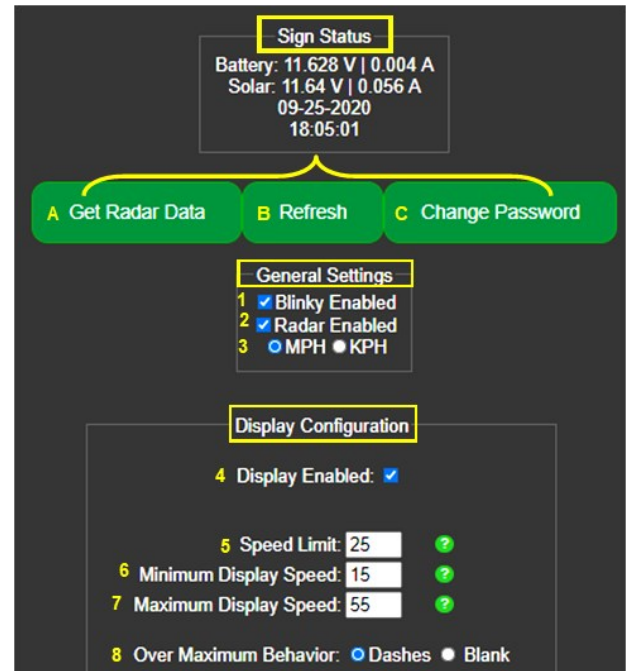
Sign Status
Battery: 11.628 V | 0.004 A
Solar: 11.64 V | 0.056 A
09-25-2020
18:05:01

A Get Radar Data
B Refresh
C Change Password

General Settings
1 Blinky Enabled
2 Radar Enabled
3 MPH KPH

Display Configuration
4 Display Enabled:

5 Speed Limit: 25 ?
6 Minimum Display Speed: 15 ?
7 Maximum Display Speed: 55 ?

8 Over Maximum Behavior: Dashes Blank